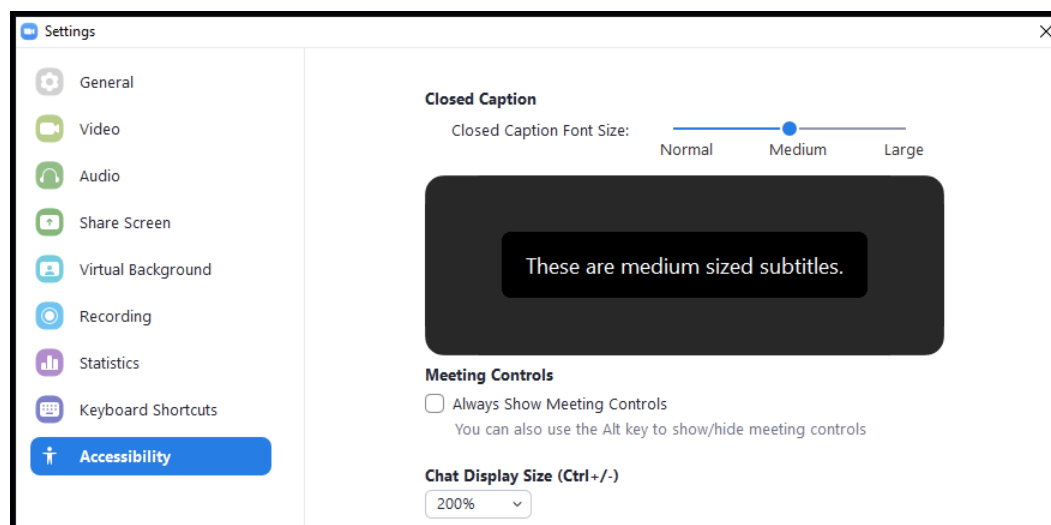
Settings

General
Video
Audio
Share Screen
Virtual Background
Recording
Statistics
Keyboard Shortcuts
Accessibility

Closed Caption
Closed Caption Font Size:
Normal Medium Large

These are medium sized subtitles.

Meeting Controls
Always Show Meeting Controls
You can also use the Alt key to show/hide meeting controls

Chat Display Size (Ctrl+/-)
200%